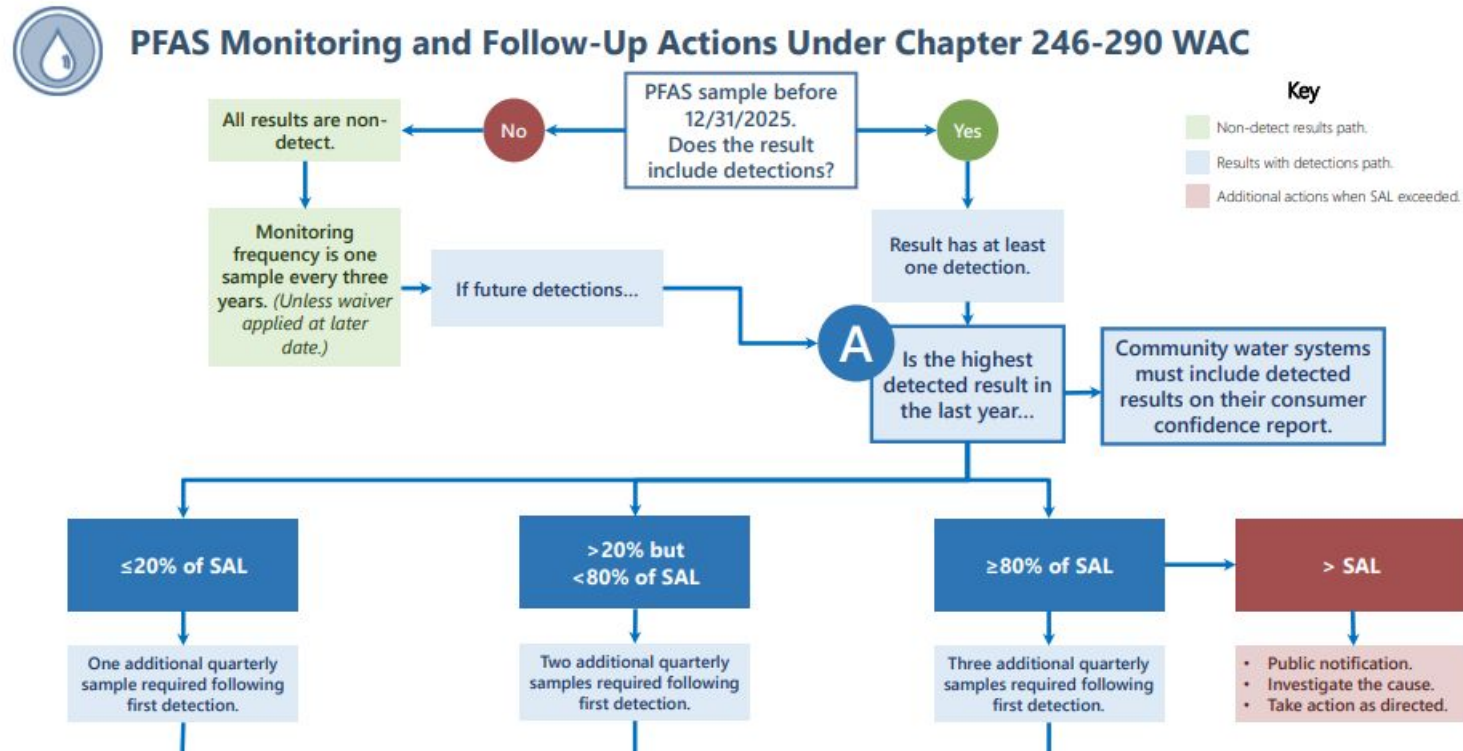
PFAS Monitoring and Follow-Up Actions Under Chapter 246-290 WAC

PFAS sample before 12/31/2025. Does the result include detections?

No

Yes

Key

Non-detect results path.

Results with detections path.

Additional actions when SAL exceeded.

All results are non-detect.

Monitoring frequency is one sample every three years. (Unless waiver applied at later date.)

If future detections...

Result has at least one detection.

A

Is the highest detected result in the last year...

Community water systems must include detected results on their consumer confidence report.

≤20% of SAL

>20% but <80% of SAL

≥80% of SAL

> SAL

One additional quarterly sample required following first detection.

Two additional quarterly samples required following first detection.

Three additional quarterly samples required following first detection.

• Public notification.
• Investigate the cause.
• Take action as directed.